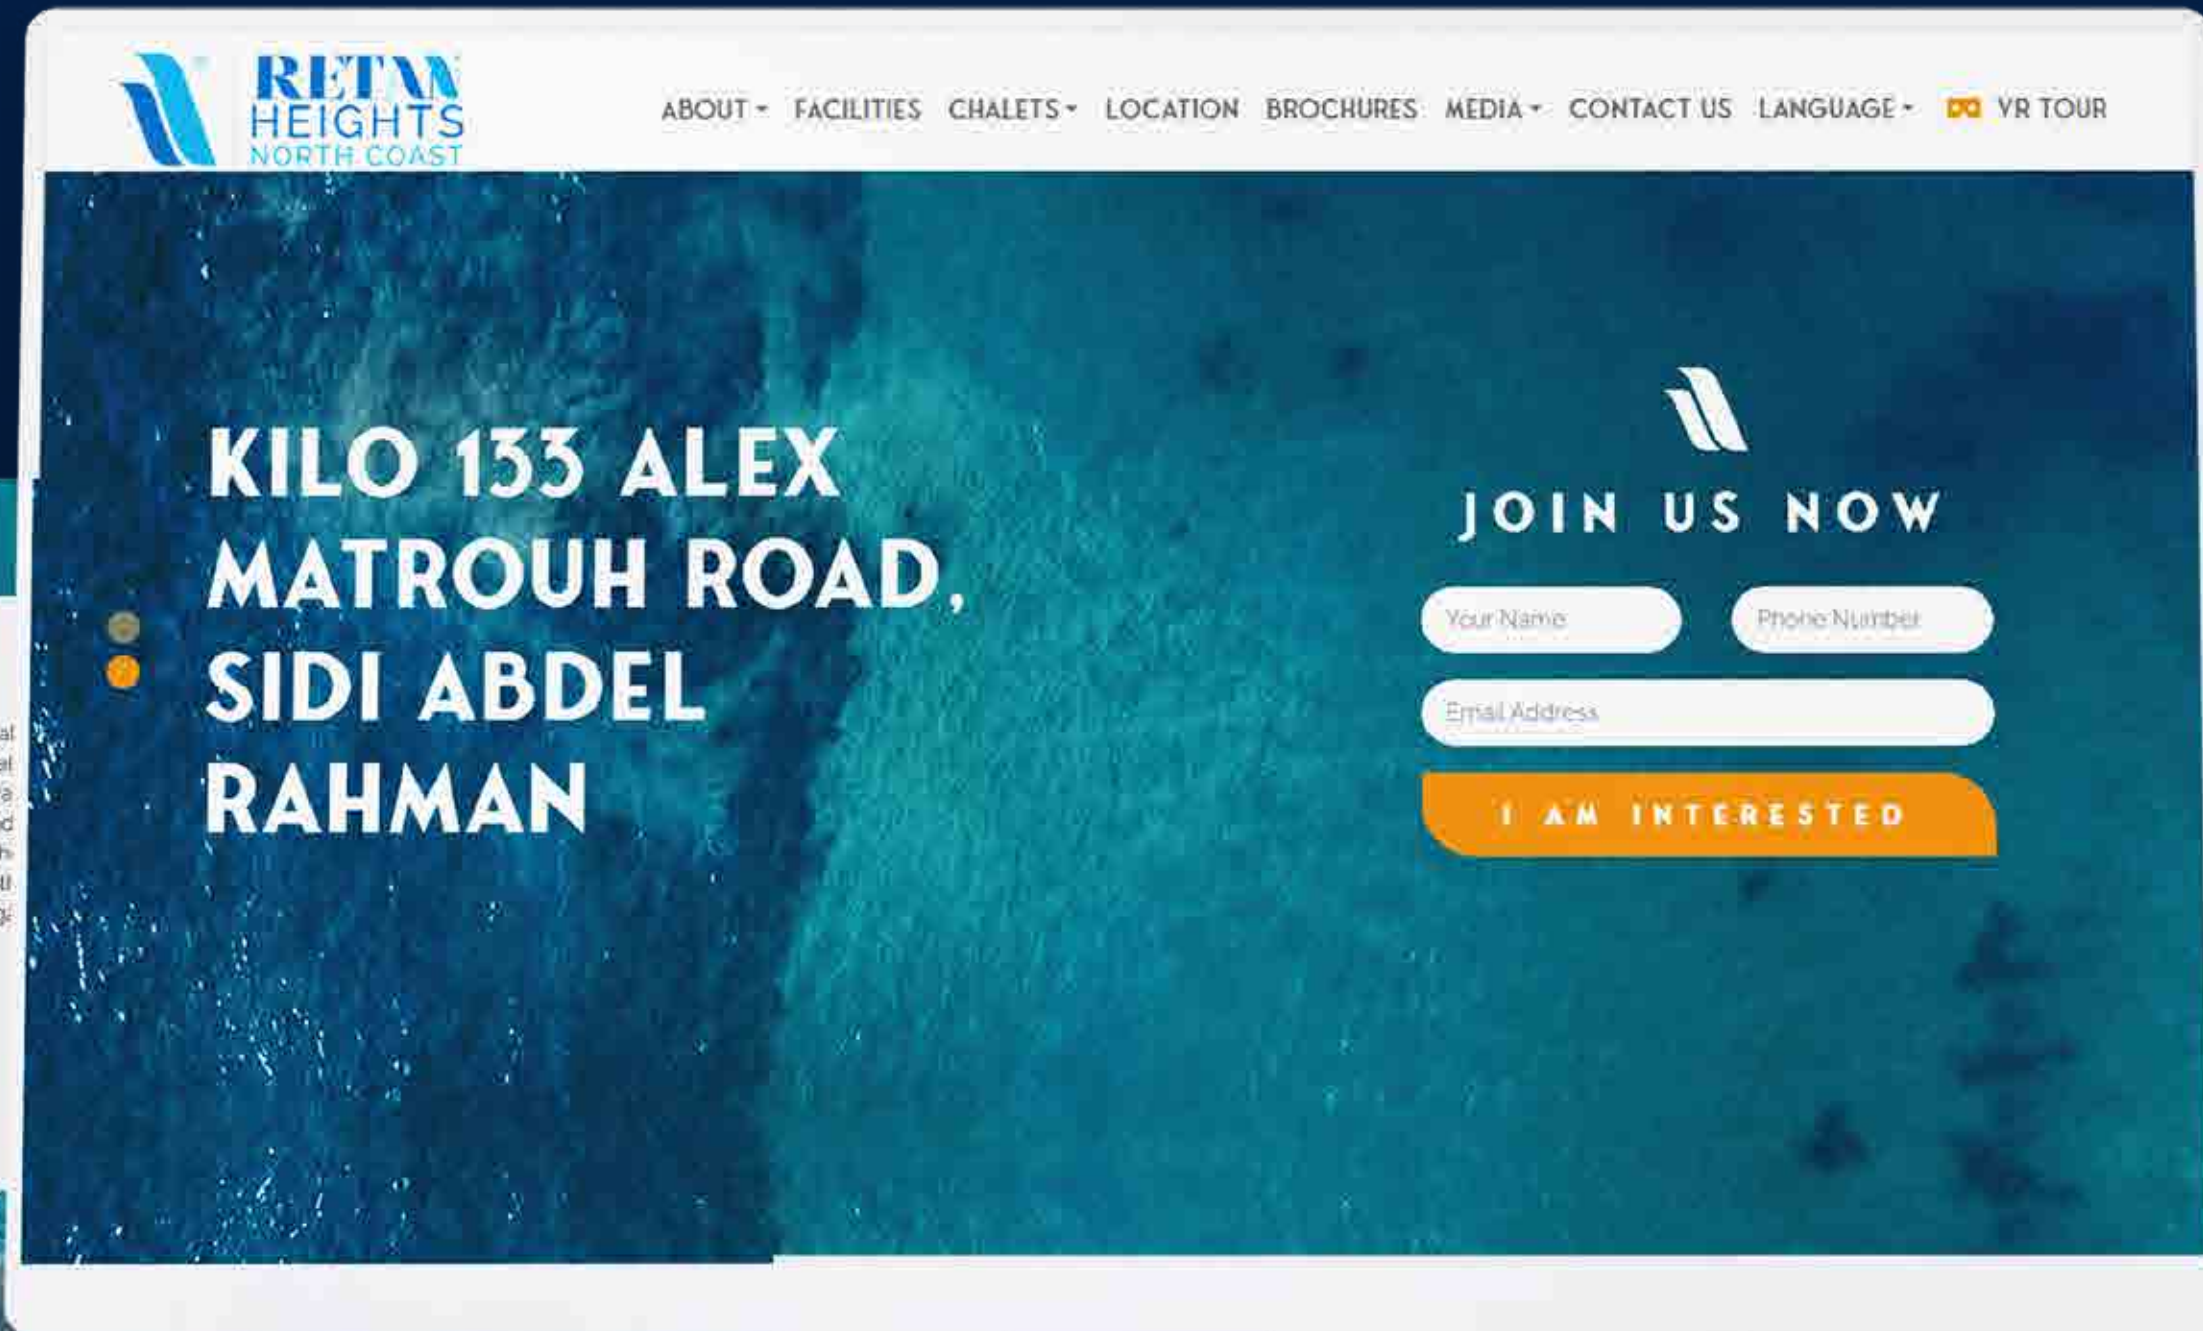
RETAL HEIGHTS NORTH COAST

ABOUT FACILITIES CHALETS LOCATION BROCHURES MEDIA CONTACT US LANGUAGE VR TOUR

KILO 133 ALEX MATROUH ROAD, SIDI ABDEL RAHMAN

JOIN US NOW

Your Name

Phone Number

Email Address

I AM INTERESTED